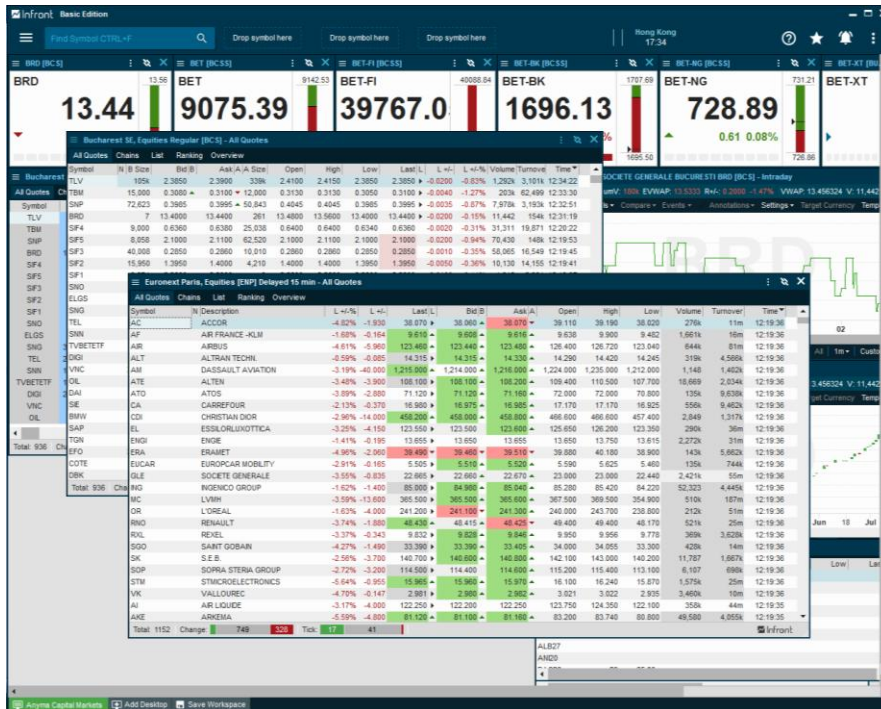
Infront Basic Edition

Find Symbol CTRL+F | Drop symbol here | Drop symbol here | Drop symbol here | Hong Kong 17:34

BRD [BCS] | BET [BCS] | BET-FI [BCSS] | BET-BK [BCSS] | BET-NG [BCSS] | BET-XT [BCSS]

BRD 13.44 13.56
BET 9075.39 9142.53
BET-FI 39767.0 40088.84
BET-BK 1696.13 1707.69 1695.50
BET-NG 728.89 731.21 0.61 0.08% 726.86
BET-XT

Bucharest SE, Equities Regular [BCS] - All Quotes

All Quotes | Chains | List | Ranking | Overview

| Symbol | N | B Size | Bid | B | Ask | A | A Size | Open | High | Low | Last | L | L +/- | L +/-% | Volume | Turnover | Time |
|---|---|---|---|---|---|---|---|---|---|---|---|---|---|---|---|---|---|
| TLV | | 195k | 2.3850 | | 2.3900 | | 339k | 2.4100 | 2.4150 | 2.3850 | 2.3850 | | -0.0200 | -0.83% | 1,292k | 3,101k | 12:34:22 |
| TBM | | 15,000 | 0.3080 | | 0.3100 | | 12,000 | 0.3130 | 0.3130 | 0.3050 | 0.3100 | | -0.0040 | -1.27% | 203k | 62,499 | 12:33:30 |
| SNP | | 72,623 | 0.3985 | | 0.3995 | | 50,843 | 0.4045 | 0.4045 | 0.3985 | 0.3995 | | -0.0035 | -0.87% | 7,978k | 3,193k | 12:32:51 |
| BRD | | 7 | 13.4000 | | 13.4400 | | 261 | 13.4800 | 13.5600 | 13.4000 | 13.4400 | | -0.0200 | -0.15% | 11,442 | 154k | 12:31:19 |
| SIF4 | | 9,000 | 0.6360 | | 0.6380 | | 25,038 | 0.6400 | 0.6400 | 0.6340 | 0.6360 | | -0.0020 | -0.31% | 31,311 | 19,871 | 12:20:22 |
| SIF5 | | 8,058 | 2.1000 | | 2.1100 | | 62,520 | 2.1100 | 2.1100 | 2.1000 | 2.1000 | | -0.0200 | -0.94% | 70,430 | 148k | 12:19:53 |
| SIF3 | | 40,000 | 0.2850 | | 0.2860 | | 10,010 | 0.2860 | 0.2860 | 0.2850 | 0.2850 | | -0.0010 | -0.35% | 58,065 | 16,549 | 12:19:45 |
| SIF2 | | 15,950 | 1.3950 | | 1.4000 | | 4,210 | 1.4000 | 1.4000 | 1.3950 | 1.3950 | | -0.0050 | -0.36% | 10,130 | 14,155 | 12:19:41 |

SIF1, SNO, ELGS, SNG, TEL, SNN, TVBETETF, DIGI, VNC, OIL, DAI, SIE, BMW, SAP, TGN, EFO, COTE, DBK
Total: 936

SOCIETE GENERALE BUCURESTI BRD [BCS] - Intraday
VWAP: 13.456324 V: 11,442
Compare | Events | Annotations | Settings | Target Currency

Euronext Paris, Equities [ENP] Delayed 15 min - All Quotes

All Quotes | Chains | List | Ranking | Overview

| Symbol | N | Description | L +/-% | L +/- | Last | L | Bid | B | Ask | A | Open | High | Low | Volume | Turnover | Time |
|---|---|---|---|---|---|---|---|---|---|---|---|---|---|---|---|---|
| AC | | ACCOR | -4.82% | -1.930 | 38.070 | | 38.060 | | 38.070 | | 39.110 | 39.190 | 38.020 | 276k | 11m | 12:19:36 |
| AF | | AIR FRANCE -KLM | -1.60% | -0.164 | 9.616 | | 9.606 | | 9.616 | | 9.638 | 9.900 | 9.492 | 1,661k | 16m | 12:19:36 |
| AIR | | AIRBUS | -4.61% | -5.960 | 123.460 | | 123.440 | | 123.480 | | 126.400 | 126.720 | 123.040 | 644k | 81m | 12:19:36 |
| ALT | | ALTRAN TECHN. | -0.59% | -0.085 | 14.315 | | 14.315 | | 14.330 | | 14.290 | 14.420 | 14.245 | 319k | 4,566k | 12:19:36 |
| AM | | DASSAULT AVIATION | -3.19% | -40.000 | 1,215.000 | | 1,214.000 | | 1,216.000 | | 1,224.000 | 1,235.000 | 1,212.000 | 1,148 | 1,402k | 12:19:36 |
| ATE | | ALTEN | -3.48% | -3.900 | 108.100 | | 108.100 | | 108.200 | | 109.400 | 110.500 | 107.700 | 18,669 | 2,034k | 12:19:36 |
| ATO | | ATOS | -3.89% | -2.880 | 71.120 | | 71.120 | | 71.160 | | 72.000 | 72.000 | 70.800 | 135k | 9,638k | 12:19:36 |
| CA | | CARREFOUR | -2.13% | -0.370 | 16.980 | | 16.975 | | 16.985 | | 17.170 | 17.170 | 16.925 | 556k | 9,462k | 12:19:36 |
| CDI | | CHRISTIAN DIOR | -2.96% | -14.000 | 458.200 | | 458.000 | | 458.800 | | 466.600 | 466.600 | 457.400 | 2,849 | 1,317k | 12:19:36 |
| EL | | ESSILORLUXOTTICA | -3.25% | -4.150 | 123.550 | | 123.500 | | 123.600 | | 125.650 | 126.200 | 123.350 | 290k | 36m | 12:19:36 |
| ENGI | | ENGIE | -1.41% | -0.195 | 13.655 | | 13.650 | | 13.655 | | 13.650 | 13.750 | 13.615 | 2,272k | 31m | 12:19:36 |
| ERA | | ERAMET | -4.96% | -2.060 | 39.490 | | 39.460 | | 39.510 | | 39.880 | 40.180 | 38.900 | 143k | 5,662k | 12:19:36 |
| EUCAR | | EUROPCAR MOBILITY | -2.91% | -0.165 | 5.505 | | 5.510 | | 5.520 | | 5.590 | 5.625 | 5.460 | 135k | 744k | 12:19:36 |
| GLE | | SOCIETE GENERALE | -3.55% | -0.835 | 22.665 | | 22.660 | | 22.670 | | 23.000 | 23.000 | 22.440 | 2,421k | 55m | 12:19:36 |
| ING | | INGENICO GROUP | -1.62% | -1.400 | 85.000 | | 84.980 | | 85.040 | | 85.280 | 85.420 | 84.220 | 52,323 | 4,445k | 12:19:36 |
| MC | | LVMH | -3.59% | -13.600 | 365.500 | | 365.500 | | 365.600 | | 367.500 | 369.500 | 354.900 | 510k | 187m | 12:19:36 |
| OR | | L'OREAL | -1.63% | -4.000 | 241.200 | | 241.100 | | 241.200 | | 240.000 | 243.700 | 238.800 | 212k | 51m | 12:19:36 |
| RNO | | RENAULT | -3.74% | -1.880 | 48.430 | | 48.415 | | 48.425 | | 49.400 | 49.400 | 48.170 | 521k | 25m | 12:19:36 |
| RXL | | REXEL | -3.37% | -0.343 | 9.832 | | 9.828 | | 9.846 | | 9.950 | 9.956 | 9.778 | 369k | 3,628k | 12:19:36 |
| SGO | | SAINT GOBAIN | -4.27% | -1.490 | 33.390 | | 33.390 | | 33.405 | | 34.000 | 34.055 | 33.300 | 428k | 14m | 12:19:36 |
| SK | | S.E.B. | -2.56% | -3.700 | 140.700 | | 140.600 | | 140.800 | | 142.100 | 143.000 | 140.200 | 11,787 | 1,667k | 12:19:36 |
| SOP | | SOPRA STERIA GROUP | -2.72% | -3.200 | 114.500 | | 114.400 | | 114.600 | | 115.200 | 115.400 | 113.100 | 6,107 | 698k | 12:19:36 |
| STM | | STMICROELECTRONICS | -5.64% | -0.955 | 15.965 | | 15.960 | | 15.970 | | 16.100 | 16.240 | 15.870 | 1,575k | 25m | 12:19:36 |
| VK | | VALLOUREC | -4.70% | -0.147 | 2.981 | | 2.980 | | 2.982 | | 3.021 | 3.022 | 2.935 | 3,460k | 10m | 12:19:36 |
| AI | | AIR LIQUIDE | -3.17% | -4.000 | 122.250 | | 122.200 | | 122.250 | | 123.750 | 124.350 | 122.100 | 358k | 44m | 12:19:35 |
| AKE | | ARKEMA | -5.59% | -4.800 | 81.120 | | 81.100 | | 81.160 | | 83.200 | 83.740 | 80.800 | 49,580 | 4,055k | 12:19:35 |

Total: 1152 Change: 749 328 Tick: 17 41
Infront

ALB27
ANI20

Anyma Capital Markets | Add Desktop | Save Workspace